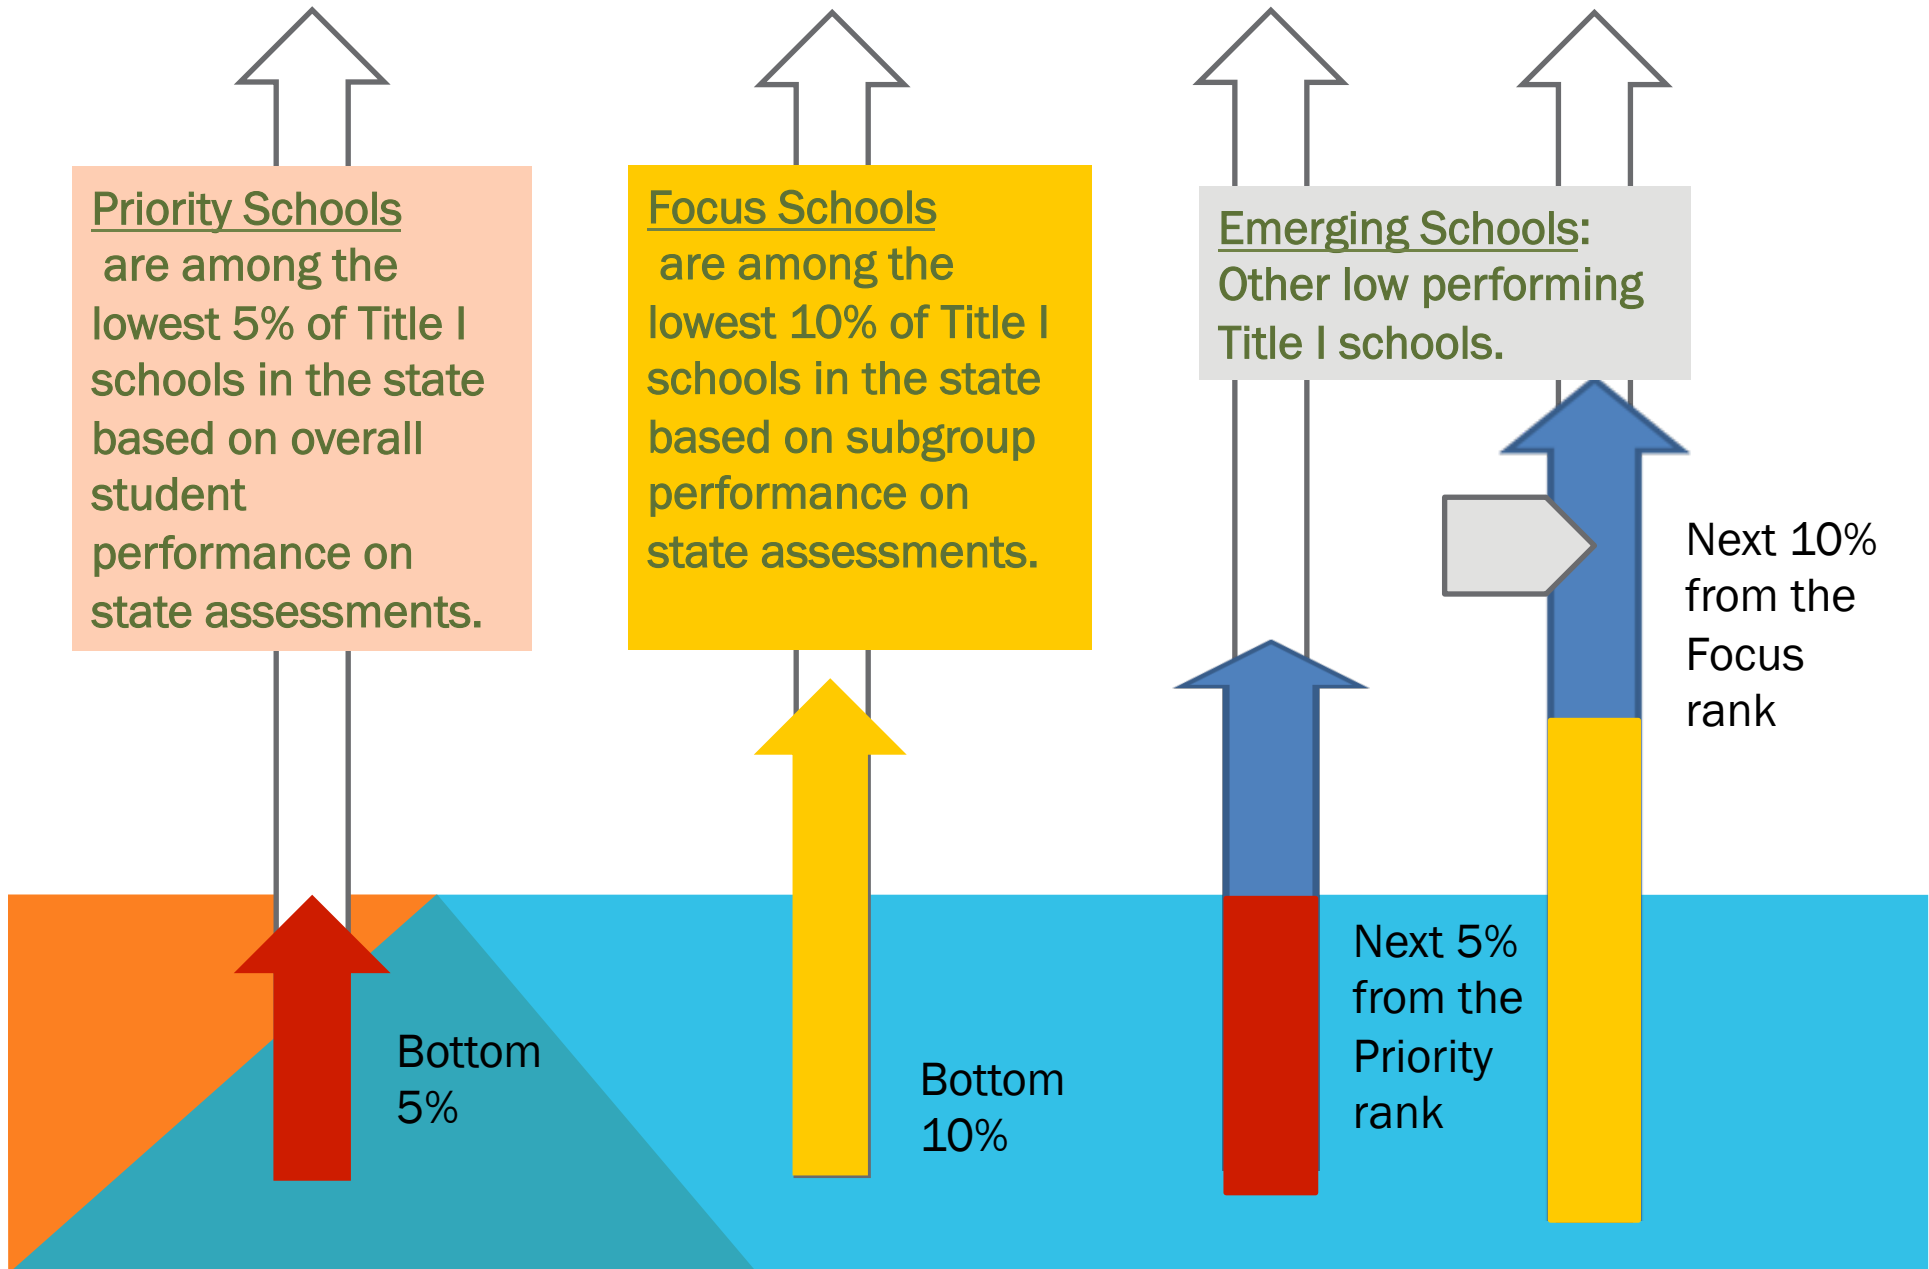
Priority Schools are among the lowest 5% of Title I schools in the state based on overall student performance on state assessments.

Focus Schools are among the lowest 10% of Title I schools in the state based on subgroup performance on state assessments.

Emerging Schools: Other low performing Title I schools.

Next 10% from the Focus rank

Bottom 5%

Bottom 10%

Next 5% from the Priority rank